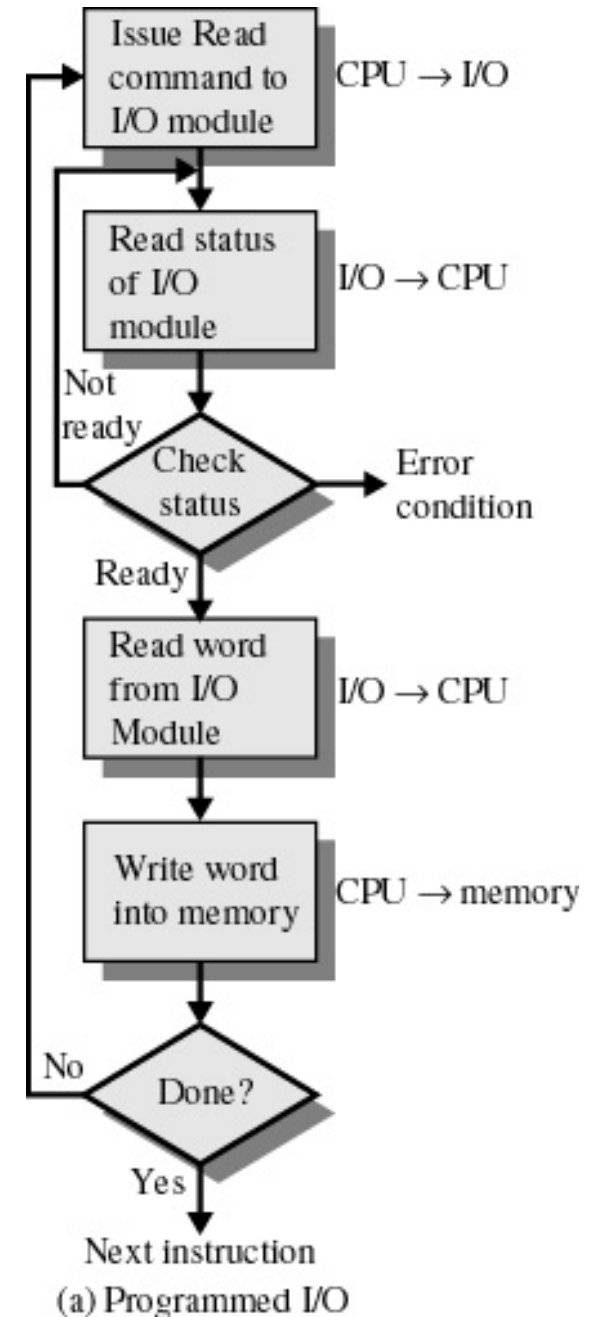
Issue Read command to I/O module

CPU → I/O

Read status of I/O module

I/O → CPU

Not ready

Check status

Error condition

Ready

Read word from I/O Module

I/O → CPU

Write word into memory

CPU → memory

No

Done?

Yes

Next instruction

(a) Programmed I/O